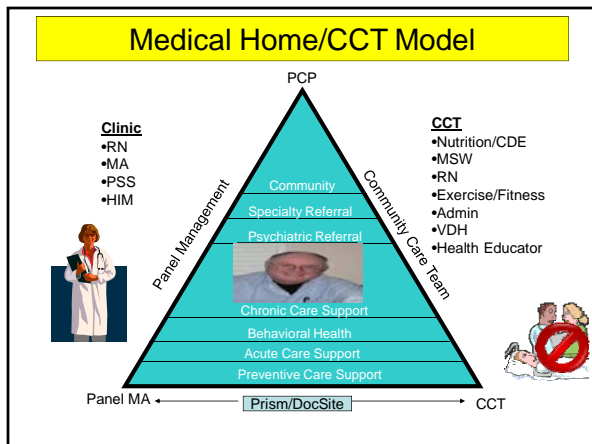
Medical Home/CCT Model

PCP

Clinic
•RN
•MA
•PSS
•HIM

CCT
•Nutrition/CDE
•MSW
•RN
•Exercise/Fitness
•Admin
•VDH
•Health Educator

Panel Management

Community Care Team

Community
Specialty Referral
Psychiatric Referral
Chronic Care Support
Behavioral Health
Acute Care Support
Preventive Care Support

Panel MA
Prism/DocSite
CCT